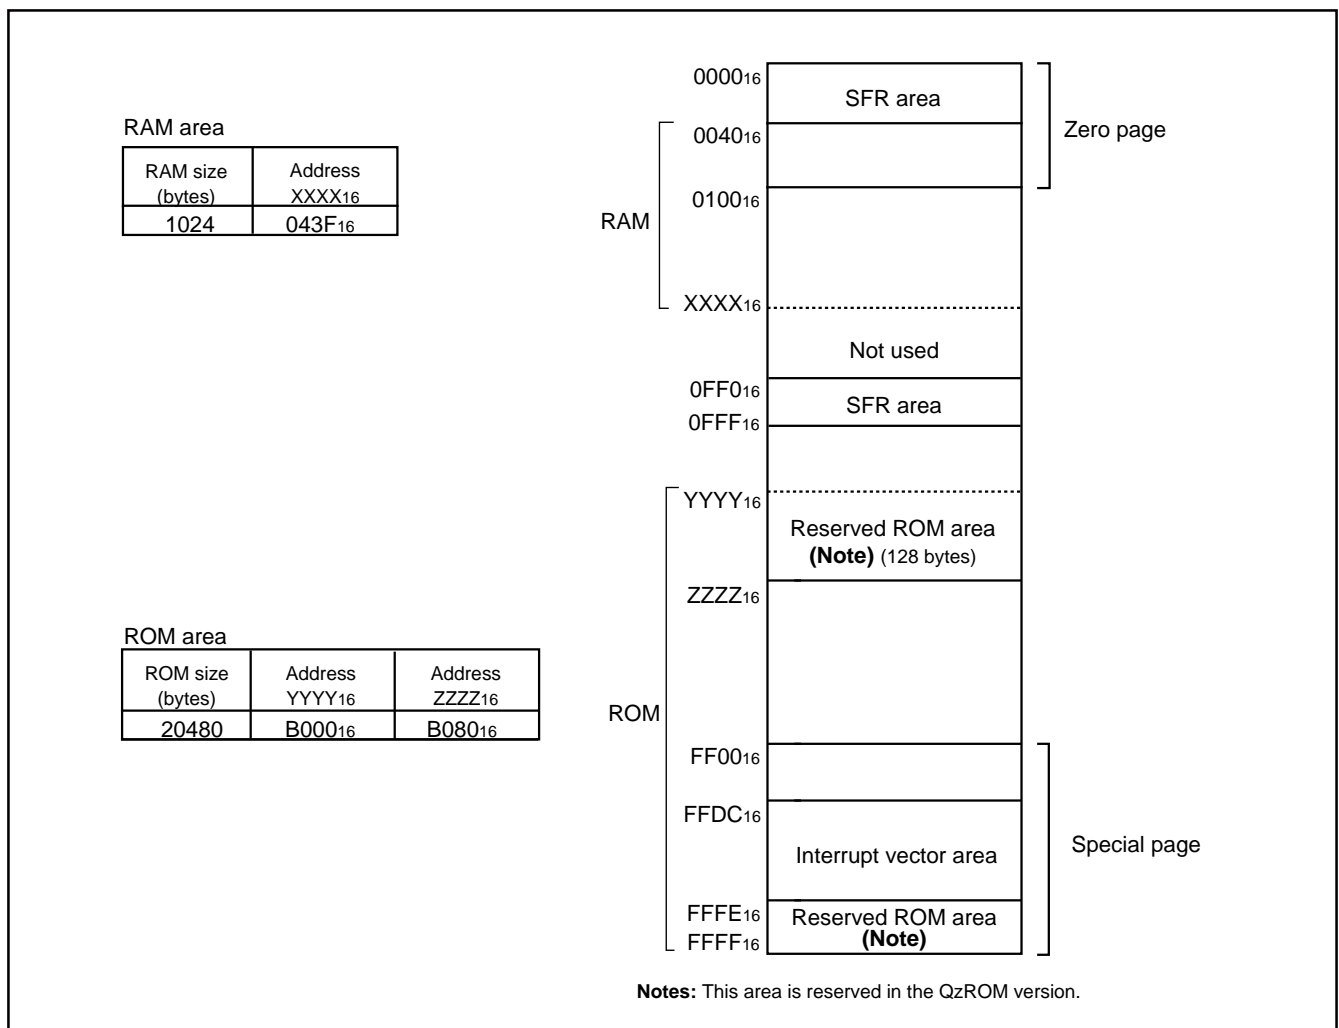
RAM area

| RAM size (bytes) | Address $XXXX_{16}$ |
|---|---|
| 1024 | $043F_{16}$ |

ROM area

| ROM size (bytes) | Address $YYYY_{16}$ | Address $ZZZZ_{16}$ |
|---|---|---|
| 20480 | $B000_{16}$ | $B080_{16}$ |

$0000_{16}$
SFR area
Zero page
$0040_{16}$
$0100_{16}$
RAM
$XXXX_{16}$
Not used
$0FF0_{16}$
SFR area
$0FFF_{16}$
$YYYY_{16}$
Reserved ROM area
**(Note)** (128 bytes)
$ZZZZ_{16}$
ROM
$FF00_{16}$
$FFDC_{16}$
Interrupt vector area
Special page
$FFFE_{16}$
Reserved ROM area
**(Note)**
$FFFF_{16}$

**Notes:** This area is reserved in the QzROM version.